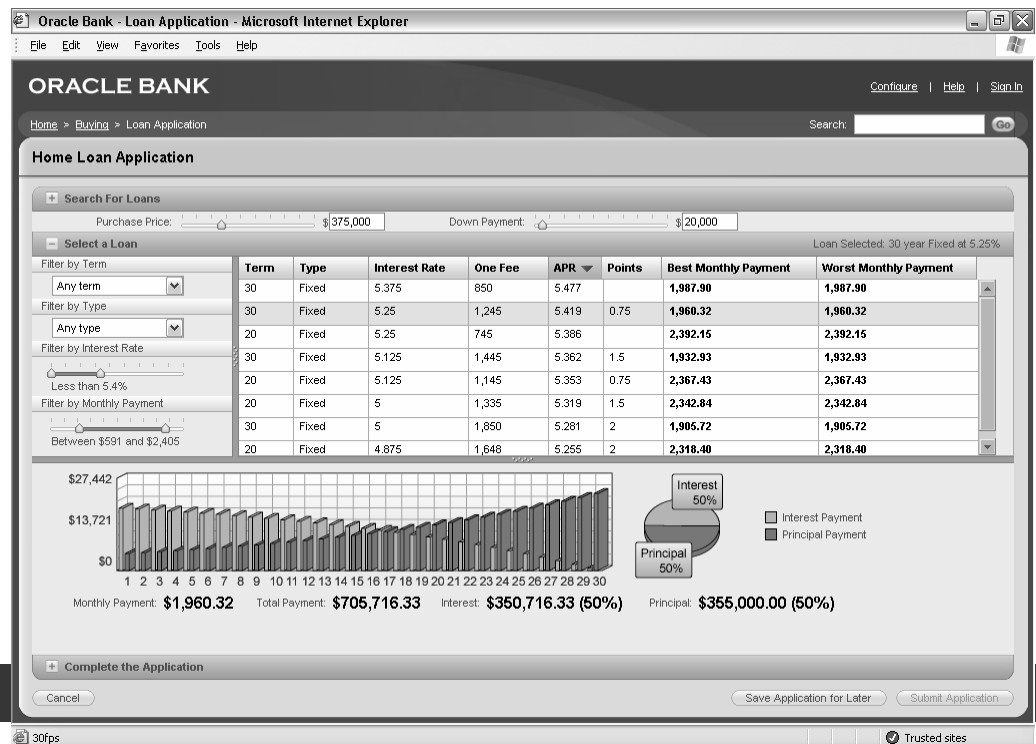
Oracle Bank - Loan Application - Microsoft Internet Explorer

File Edit View Favorites Tools Help

ORACLE BANK

Configure | Help | Sign In

Home > Buying > Loan Application

Search: Go

Home Loan Application

Search For Loans

Purchase Price: $ 375,000

Down Payment: $ 20,000

Select a Loan

Loan Selected: 30 year Fixed at 5.25%

Filter by Term

Any term

Filter by Type

Any type

Filter by Interest Rate

Less than 5.4%

Filter by Monthly Payment

Between $591 and $2,405

| Term | Type | Interest Rate | One Fee | APR | Points | Best Monthly Payment | Worst Monthly Payment |
|---|---|---|---|---|---|---|---|
| 30 | Fixed | 5.375 | 850 | 5.477 | | 1,987.90 | 1,987.90 |
| 30 | Fixed | 5.25 | 1,245 | 5.419 | 0.75 | 1,960.32 | 1,960.32 |
| 20 | Fixed | 5.25 | 745 | 5.386 | | 2,392.15 | 2,392.15 |
| 30 | Fixed | 5.125 | 1,445 | 5.362 | 1.5 | 1,932.93 | 1,932.93 |
| 20 | Fixed | 5.125 | 1,145 | 5.353 | 0.75 | 2,367.43 | 2,367.43 |
| 20 | Fixed | 5 | 1,335 | 5.319 | 1.5 | 2,342.84 | 2,342.84 |
| 30 | Fixed | 5 | 1,850 | 5.281 | 2 | 1,905.72 | 1,905.72 |
| 20 | Fixed | 4.875 | 1,648 | 5.255 | 2 | 2,318.40 | 2,318.40 |

$27,442
$13,721
$0
1 2 3 4 5 6 7 8 9 10 11 12 13 14 15 16 17 18 19 20 21 22 23 24 25 26 27 28 29 30

Interest 50%
Principal 50%

Interest Payment
Principal Payment

Monthly Payment: $1,960.32 Total Payment: $705,716.33 Interest: $350,716.33 (50%) Principal: $355,000.00 (50%)

Complete the Application

Cancel

Save Application for Later

Submit Application

30fps

Trusted sites